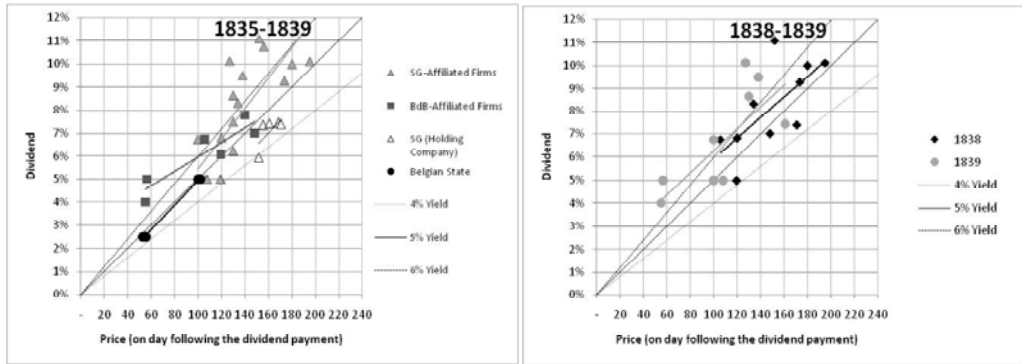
1835-1839

12%
11%
10%
9%
8%
7%
6%
5%
4%
3%
2%
1%
0%

Dividend

- 20 40 60 80 100 120 140 160 180 200 220 240

Price (on day following the dividend payment)

SG-Affiliated Firms
BdB-Affiliated Firms
SG (Holding Company)
Belgian State
4% Yield
5% Yield
6% Yield

1838-1839

12%
11%
10%
9%
8%
7%
6%
5%
4%
3%
2%
1%
0%

Dividend

- 20 40 60 80 100 120 140 160 180 200 220 240

Price (on day following the dividend payment)

1838
1839
4% Yield
5% Yield
6% Yield